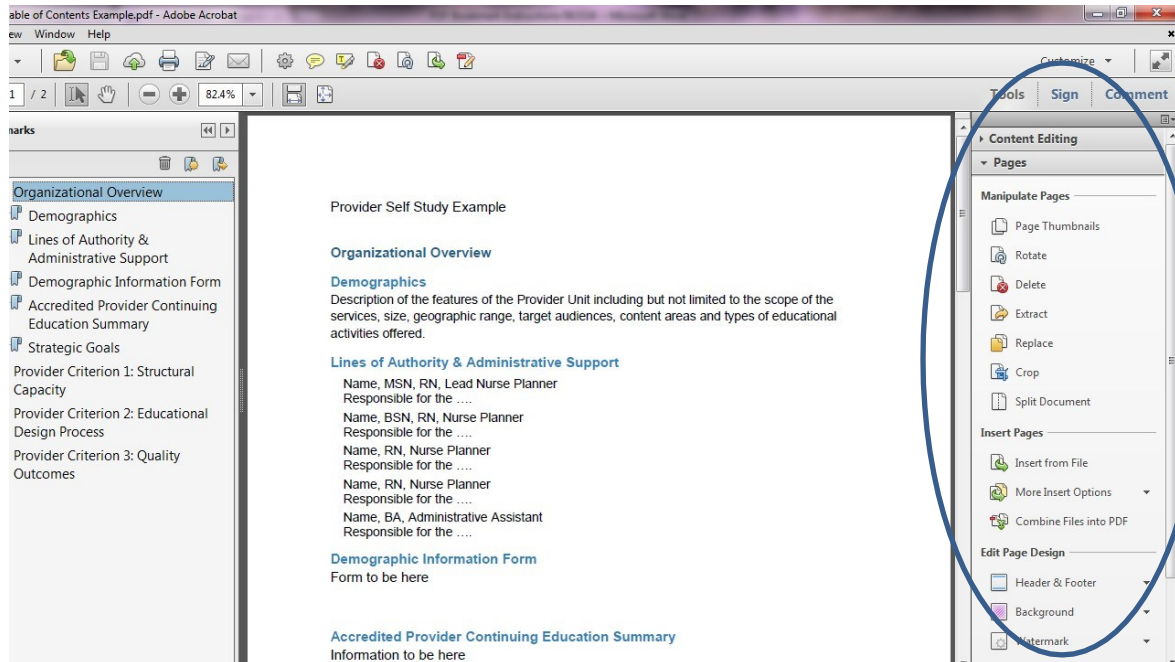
able of Contents Example.pdf - Adobe Acrobat

ew Window Help

Customize

1 / 2 82.4%

Tools Sign Comment

narks

Organizational Overview
Demographics
Lines of Authority & Administrative Support
Demographic Information Form
Accredited Provider Continuing Education Summary
Strategic Goals
Provider Criterion 1: Structural Capacity
Provider Criterion 2: Educational Design Process
Provider Criterion 3: Quality Outcomes

Provider Self Study Example

Organizational Overview

Demographics
Description of the features of the Provider Unit including but not limited to the scope of the services, size, geographic range, target audiences, content areas and types of educational activities offered.

Lines of Authority & Administrative Support
Name, MSN, RN, Lead Nurse Planner
Responsible for the ….
Name, BSN, RN, Nurse Planner
Responsible for the ….
Name, RN, Nurse Planner
Responsible for the ….
Name, RN, Nurse Planner
Responsible for the ….
Name, BA, Administrative Assistant
Responsible for the ….

Demographic Information Form
Form to be here

Accredited Provider Continuing Education Summary
Information to be here

Content Editing
Pages
Manipulate Pages
Page Thumbnails
Rotate
Delete
Extract
Replace
Crop
Split Document
Insert Pages
Insert from File
More Insert Options
Combine Files into PDF
Edit Page Design
Header & Footer
Background
Watermark